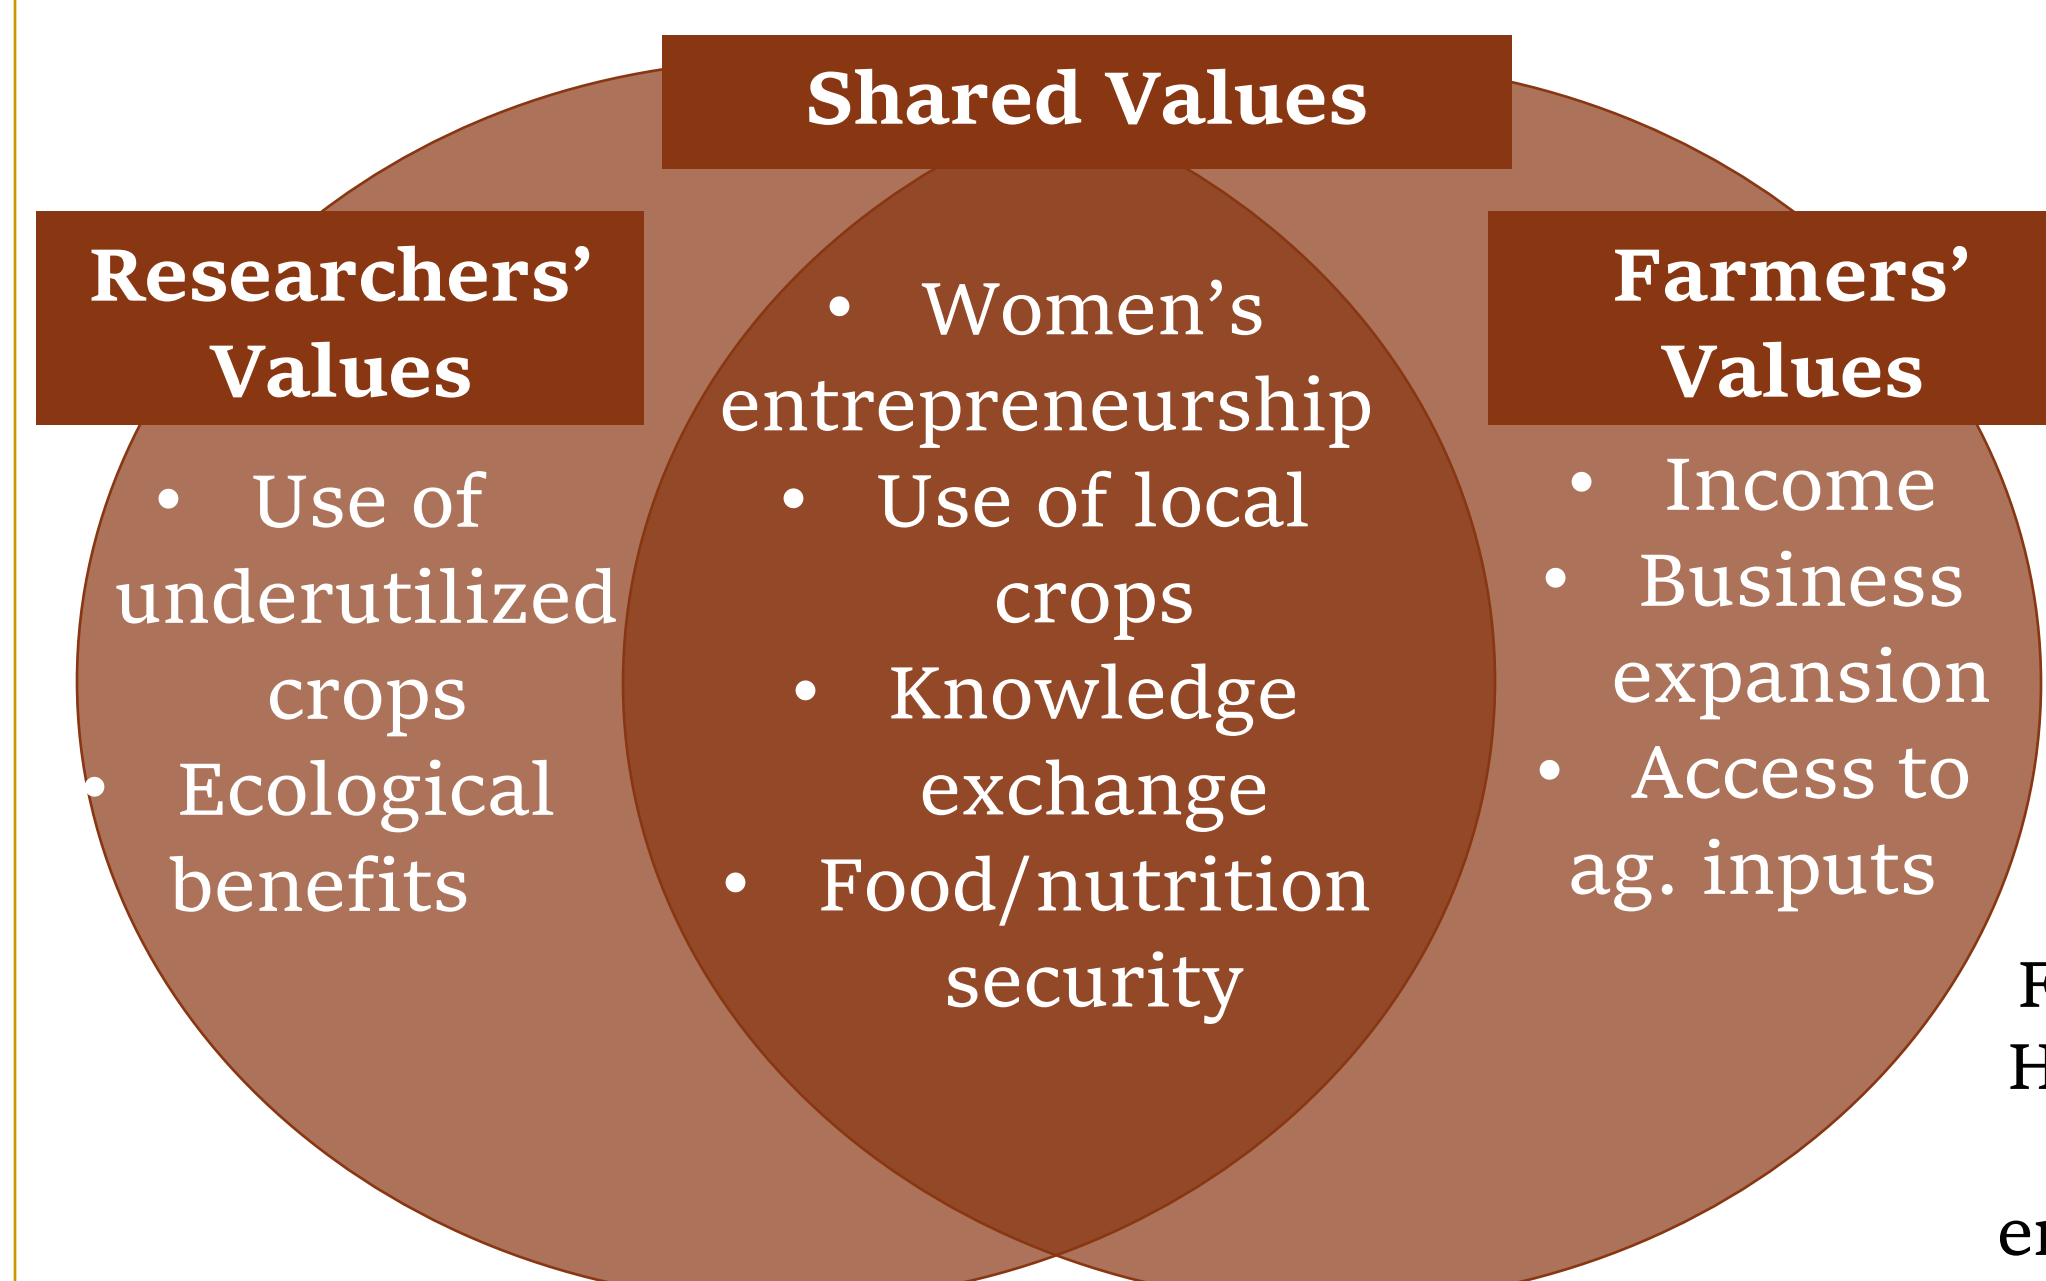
Shared Values

Researchers' Values

- Use of underutilized crops
- Ecological benefits

- Women's entrepreneurship
- Use of local crops
- Knowledge exchange
- Food/nutrition security

Farmers' Values

- Income
- Business expansion
- Access to ag. inputs

F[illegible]
H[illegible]
e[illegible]